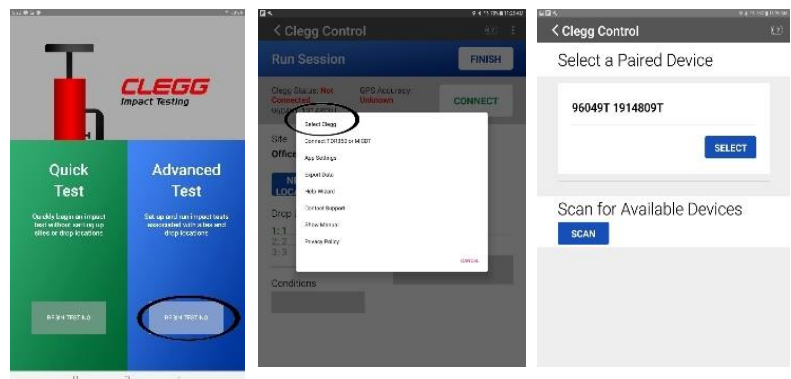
CLEGG
Impact Testing

Quick Test
Quickly begin an impact test without setting up sites or drop locations
BEGIN TEST >>

Advanced Test
Set up and run impact tests associated with sites and drop locations
BEGIN TEST >>

< Clegg Control
Run Session
FINISH
Clegg Status: Not Connected
GPS Accuracy: Unknown
CONNECT
Site
Office
Drop
1:1
2:2
3:3
Conditions

Select Clegg
Connect T-01350 or M-0BT
App Settings
Export Data
Help Wizard
Contact Support
Show Manual
Privacy Policy
CANCEL

< Clegg Control
Select a Paired Device
96049T 1914809T
SELECT
Scan for Available Devices
SCAN